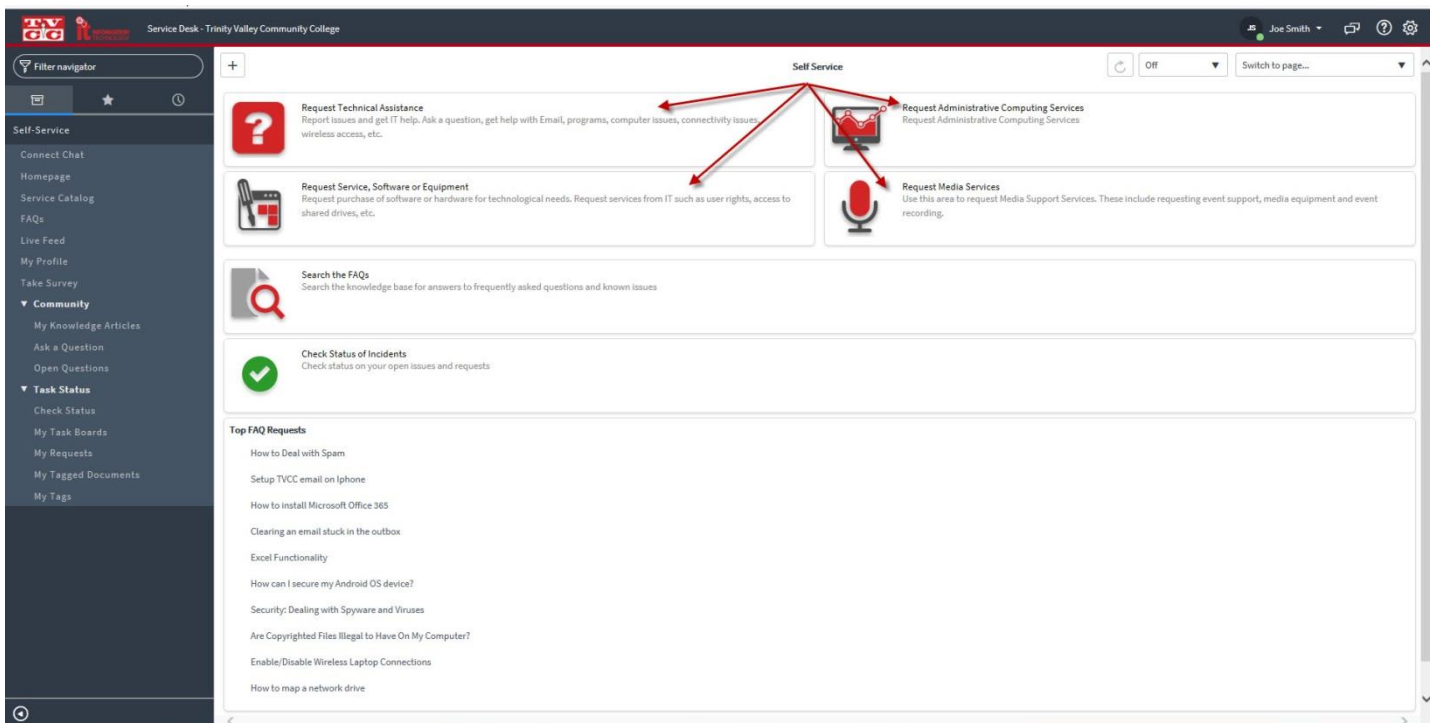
TVCC it INFORMATION TECHNOLOGY Service Desk - Trinity Valley Community College

JS Joe Smith

Filter navigator

Self-Service
Connect Chat
Homepage
Service Catalog
FAQs
Live Feed
My Profile
Take Survey
▼ Community
My Knowledge Articles
Ask a Question
Open Questions
▼ Task Status
Check Status
My Task Boards
My Requests
My Tagged Documents
My Tags

+

Self Service

Off

Switch to page...

Request Technical Assistance
Report issues and get IT help. Ask a question, get help with Email, programs, computer issues, connectivity issues, wireless access, etc.

Request Administrative Computing Services
Request Administrative Computing Services

Request Service, Software or Equipment
Request purchase of software or hardware for technological needs. Request services from IT such as user rights, access to shared drives, etc.

Request Media Services
Use this area to request Media Support Services. These include requesting event support, media equipment and event recording.

Search the FAQs
Search the knowledge base for answers to frequently asked questions and known issues

Check Status of Incidents
Check status on your open issues and requests

Top FAQ Requests
How to Deal with Spam
Setup TVCC email on Iphone
How to install Microsoft Office 365
Clearing an email stuck in the outbox
Excel Functionality
How can I secure my Android OS device?
Security: Dealing with Spyware and Viruses
Are Copyrighted Files Illegal to Have On My Computer?
Enable/Disable Wireless Laptop Connections
How to map a network drive